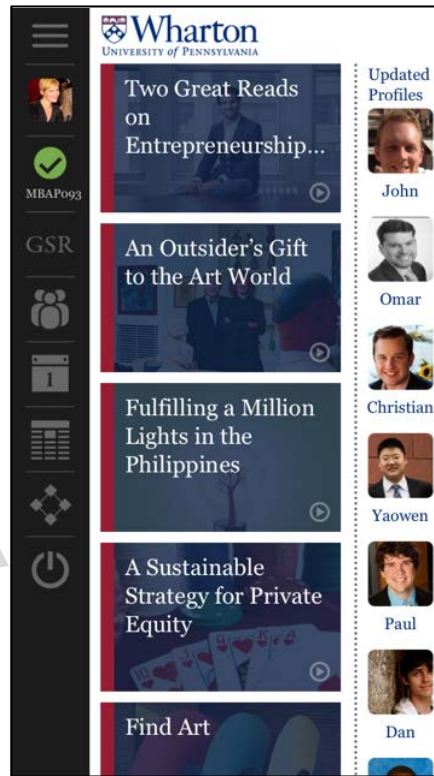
MBAP093

GSR

1

Wharton
UNIVERSITY of PENNSYLVANIA

Two Great Reads on Entrepreneurship...

An Outsider's Gift to the Art World

Fulfilling a Million Lights in the Philippines

A Sustainable Strategy for Private Equity

Find Art

Updated Profiles

John

Omar

Christian

Yaowen

Paul

Dan